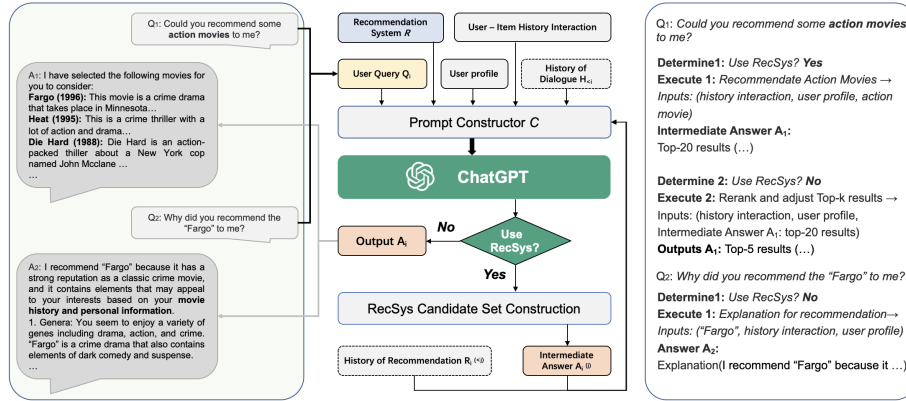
Q1: Could you recommend some action movies to me?

A1: I have selected the following movies for you to consider:
Fargo (1996): This movie is a crime drama that takes place in Minnesota…
Heat (1995): This is a crime thriller with a lot of action and drama…
Die Hard (1988): Die Hard is an action-packed thriller about a New York cop named John Mcclane …
…

Q2: Why did you recommend the "Fargo" to me?

A2: I recommend "Fargo" because it has a strong reputation as a classic crime movie, and it contains elements that may appeal to your interests based on your movie history and personal information.
1. Genera: You seem to enjoy a variety of genes including drama, action, and crime. "Fargo" is a crime drama that also contains elements of dark comedy and suspense.
…

Recommendation System $R$

User – Item History Interaction

User Query $Q_i$

User profile

History of Dialogue $H_{<i}$

Prompt Constructor $C$

ChatGPT

Use RecSys?

No

Output $A_i$

Yes

RecSys Candidate Set Construction

History of Recommendation $R_i$ $^{(<i)}$

Intermediate Answer $A_i$ $^{(i)}$

Q1: Could you recommend some action movies to me?

Determine1: Use RecSys? Yes
Execute 1: Recommendate Action Movies → Inputs: (history interaction, user profile, action movie)
Intermediate Answer A1:
Top-20 results (…)

Determine 2: Use RecSys? No
Execute 2: Rerank and adjust Top-k results → Inputs: (history interaction, user profile, Intermediate Answer A1: top-20 results)
Outputs A1: Top-5 results (…)

Q2: Why did you recommend the "Fargo" to me?

Determine1: Use RecSys? No
Execute 1: Explanation for recommendation→ Inputs: ("Fargo", history interaction, user profile)
Answer A2:
Explanation(I recommend "Fargo" because it …)